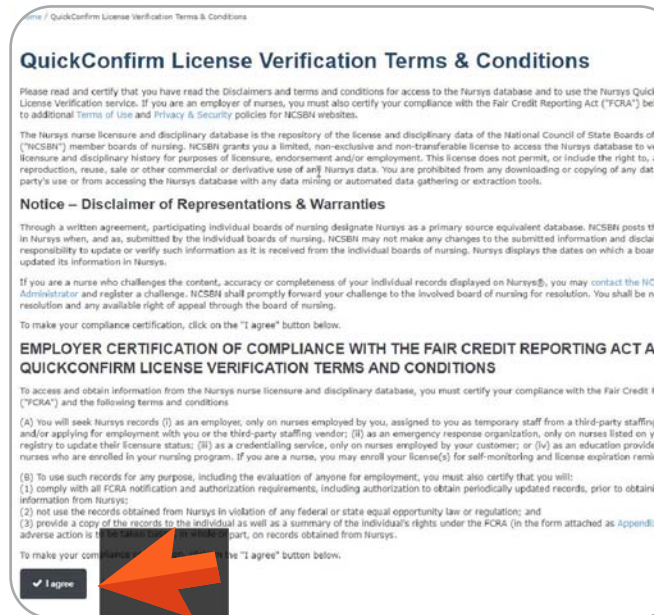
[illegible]me / QuickConfirm License Verification Terms & Conditions

QuickConfirm License Verification Terms & Conditions

Please read and certify that you have read the Disclaimers and terms and conditions for access to the Nursys database and to use the Nursys Quic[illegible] License Verification service. If you are an employer of nurses, you must also certify your compliance with the Fair Credit Reporting Act ("FCRA") be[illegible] to additional Terms of Use and Privacy & Security policies for NCSBN websites.

The Nursys nurse licensure and disciplinary database is the repository of the license and disciplinary data of the National Council of State Boards o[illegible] ("NCSBN") member boards of nursing. NCSBN grants you a limited, non-exclusive and non-transferable license to access the Nursys database to v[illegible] licensure and disciplinary history for purposes of licensure, endorsement and/or employment. This license does not permit, or include the right to, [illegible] reproduction, reuse, sale or other commercial or derivative use of any Nursys data. You are prohibited from any downloading or copying of any dat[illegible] party's use or from accessing the Nursys database with any data mining or automated data gathering or extraction tools.

Notice – Disclaimer of Representations & Warranties

Through a written agreement, participating individual boards of nursing designate Nursys as a primary source equivalent database. NCSBN posts th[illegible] in Nursys when, and as, submitted by the individual boards of nursing. NCSBN may not make any changes to the submitted information and disclai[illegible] responsibility to update or verify such information as it is received from the individual boards of nursing. Nursys displays the dates on which a boar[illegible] updated its information in Nursys.

If you are a nurse who challenges the content, accuracy or completeness of your individual records displayed on Nursys®, you may contact the NC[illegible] Administrator and register a challenge. NCSBN shall promptly forward your challenge to the involved board of nursing for resolution. You shall be n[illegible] resolution and any available right of appeal through the board of nursing.

To make your compliance certification, click on the "I agree" button below.

EMPLOYER CERTIFICATION OF COMPLIANCE WITH THE FAIR CREDIT REPORTING ACT A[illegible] QUICKCONFIRM LICENSE VERIFICATION TERMS AND CONDITIONS

To access and obtain information from the Nursys nurse licensure and disciplinary database, you must certify your compliance with the Fair Credit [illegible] ("FCRA") and the following terms and conditions

(A) You will seek Nursys records (i) as an employer, only on nurses employed by you, assigned to you as temporary staff from a third-party staffin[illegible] and/or applying for employment with you or the third-party staffing vendor; (ii) as an emergency response organization, only on nurses listed on y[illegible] registry to update their licensure status; (iii) as a credentialing service, only on nurses employed by your customer; or (iv) as an education provide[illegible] nurses who are enrolled in your nursing program. If you are a nurse, you may enroll your license(s) for self-monitoring and license expiration remi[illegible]

(B) To use such records for any purpose, including the evaluation of anyone for employment, you must also certify that you will:
(1) comply with all FCRA notification and authorization requirements, including authorization to obtain periodically updated records, prior to obtaini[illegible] information from Nursys;
(2) not use the records obtained from Nursys in violation of any federal or state equal opportunity law or regulation; and
(3) provide a copy of the records to the individual as well as a summary of the individual's rights under the FCRA (in the form attached as Appendi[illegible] adverse action is to be taken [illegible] in whole or part, on records obtained from Nursys.

To make your complian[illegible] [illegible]e "I agree" button below.

I agree